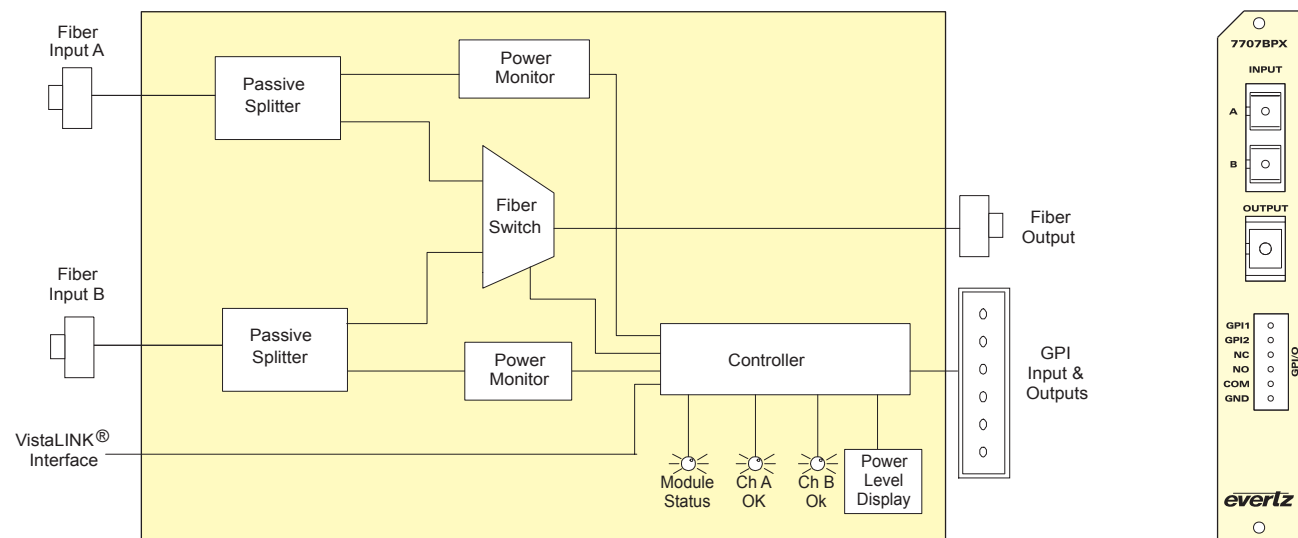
Fiber Input A

Passive Splitter

Power Monitor

Fiber Switch

Fiber Output

Fiber Input B

Passive Splitter

Power Monitor

Controller

GPI Input & Outputs

VistaLINK® Interface

Module Status

Ch A OK

Ch B Ok

Power Level Display

7707BPX

INPUT

A

B

OUTPUT

GPI1
GPI2
NC
NO
COM
GND

GPI/O

evertz